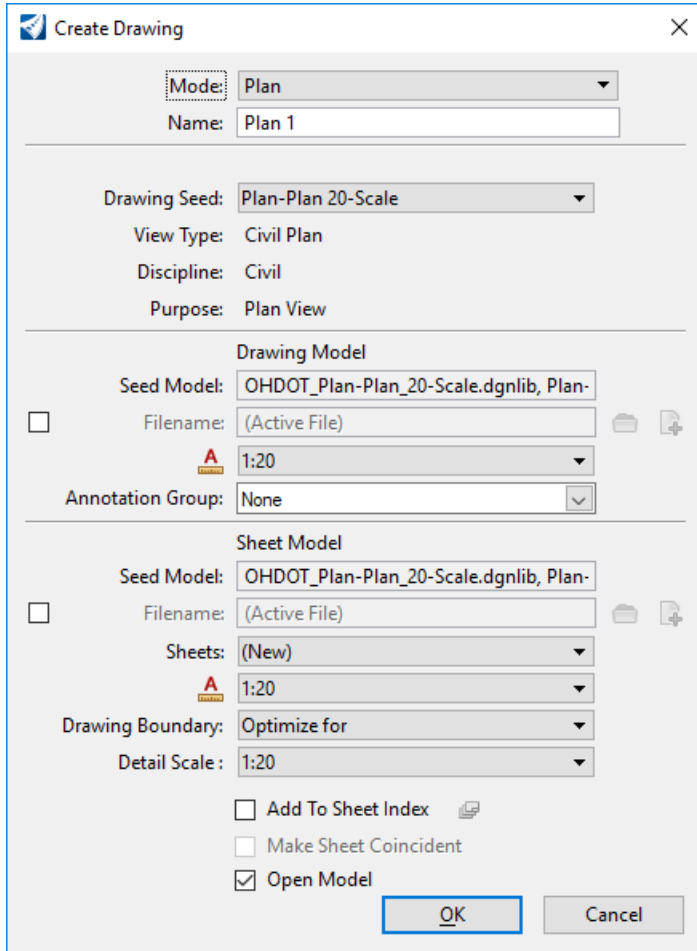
Create Drawing

Mode: Plan
Name: Plan 1

Drawing Seed: Plan-Plan 20-Scale
View Type: Civil Plan
Discipline: Civil
Purpose: Plan View

Drawing Model
Seed Model: OHDOT_Plan-Plan_20-Scale.dgnlib, Plan-
Filename: (Active File)
1:20
Annotation Group: None

Sheet Model
Seed Model: OHDOT_Plan-Plan_20-Scale.dgnlib, Plan-
Filename: (Active File)
Sheets: (New)
1:20
Drawing Boundary: Optimize for
Detail Scale : 1:20

Add To Sheet Index
Make Sheet Coincident
Open Model

OK
Cancel